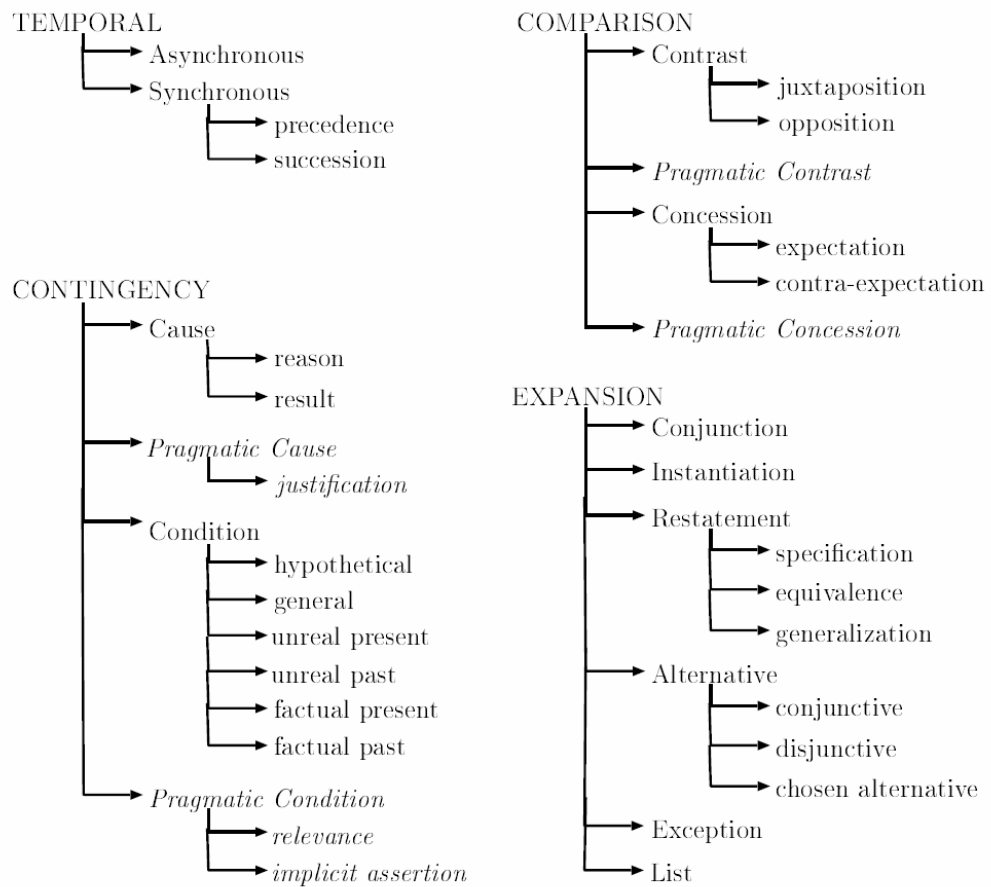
TEMPORAL
Asynchronous
Synchronous
precedence
succession

CONTINGENCY
Cause
reason
result
*Pragmatic Cause*
*justification*
Condition
hypothetical
general
unreal present
unreal past
factual present
factual past
*Pragmatic Condition*
*relevance*
*implicit assertion*

COMPARISON
Contrast
juxtaposition
opposition
*Pragmatic Contrast*
Concession
expectation
contra-expectation
*Pragmatic Concession*

EXPANSION
Conjunction
Instantiation
Restatement
specification
equivalence
generalization
Alternative
conjunctive
disjunctive
chosen alternative
Exception
List